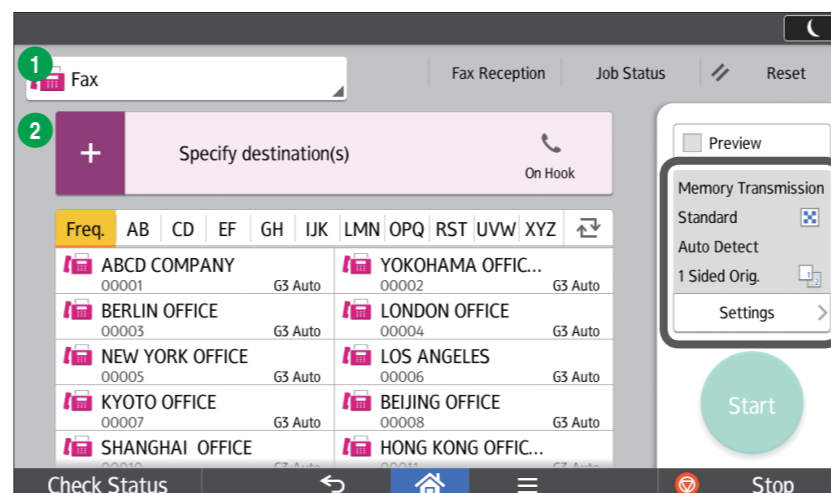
1 Fax

Fax Reception | Job Status | Reset

2 + Specify destination(s)

On Hook

Preview

Memory Transmission
Standard
Auto Detect
1 Sided Orig.
Settings

Freq. | AB | CD | EF | GH | IJK | LMN | OPQ | RST | UVW | XYZ

ABCD COMPANY 00001 G3 Auto
YOKOHAMA OFFIC... 00002 G3 Auto
BERLIN OFFICE 00003 G3 Auto
LONDON OFFICE 00004 G3 Auto
NEW YORK OFFICE 00005 G3 Auto
LOS ANGELES 00006 G3 Auto
KYOTO OFFICE 00007 G3 Auto
BEIJING OFFICE 00008 G3 Auto
SHANGHAI OFFICE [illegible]
HONG KONG OFFIC... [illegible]

Start

Check Status
Stop